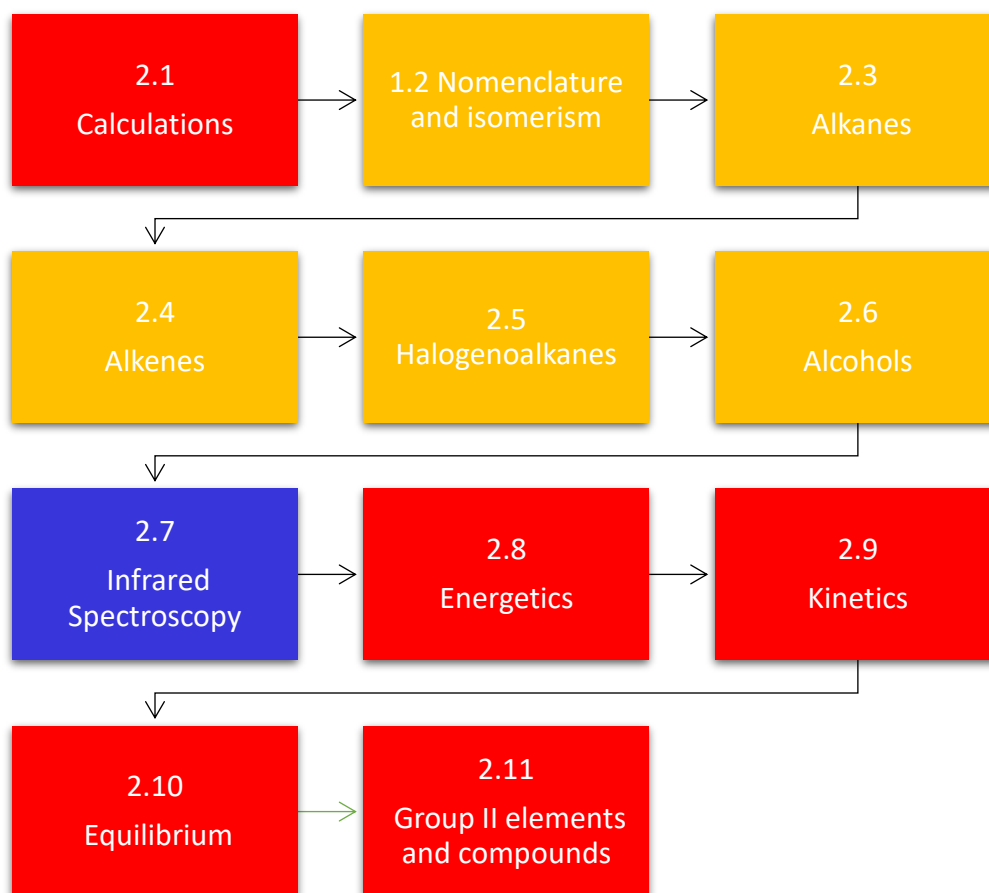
2.1
Calculations

1.2 Nomenclature and isomerism

2.3
Alkanes

2.4
Alkenes

2.5
Halogenoalkanes

2.6
Alcohols

2.7
Infrared Spectroscopy

2.8
Energetics

2.9
Kinetics

2.10
Equilibrium

2.11
Group II elements and compounds